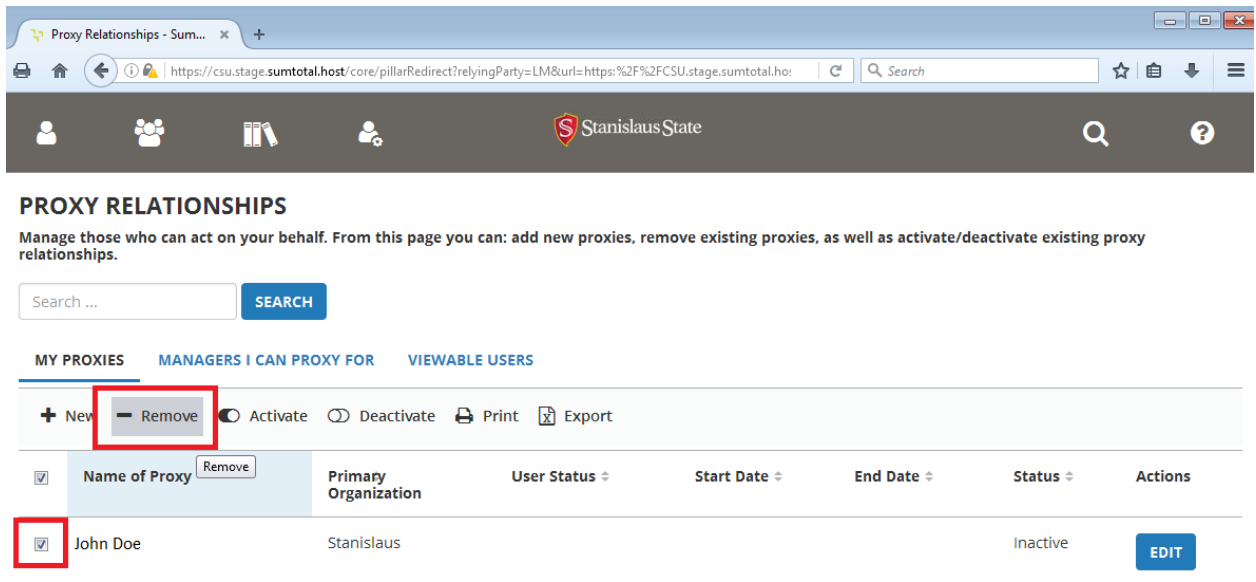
Proxy Relationships - Sum...

https://csu.stage.sumtotal.host/core/pillarRedirect?relyingParty=LM&url=https:%2F%2FCSU.stage.sumtotal.hos

Search

Stanislaus State

PROXY RELATIONSHIPS

Manage those who can act on your behalf. From this page you can: add new proxies, remove existing proxies, as well as activate/deactivate existing proxy relationships.

Search ...

SEARCH

MY PROXIES MANAGERS I CAN PROXY FOR VIEWABLE USERS

+ New − Remove Activate Deactivate Print Export

| | Name of Proxy | Primary Organization | User Status | Start Date | End Date | Status | Actions |
|---|---|---|---|---|---|---|---|
| ☑ | John Doe | Stanislaus | | | | Inactive | EDIT |

Remove